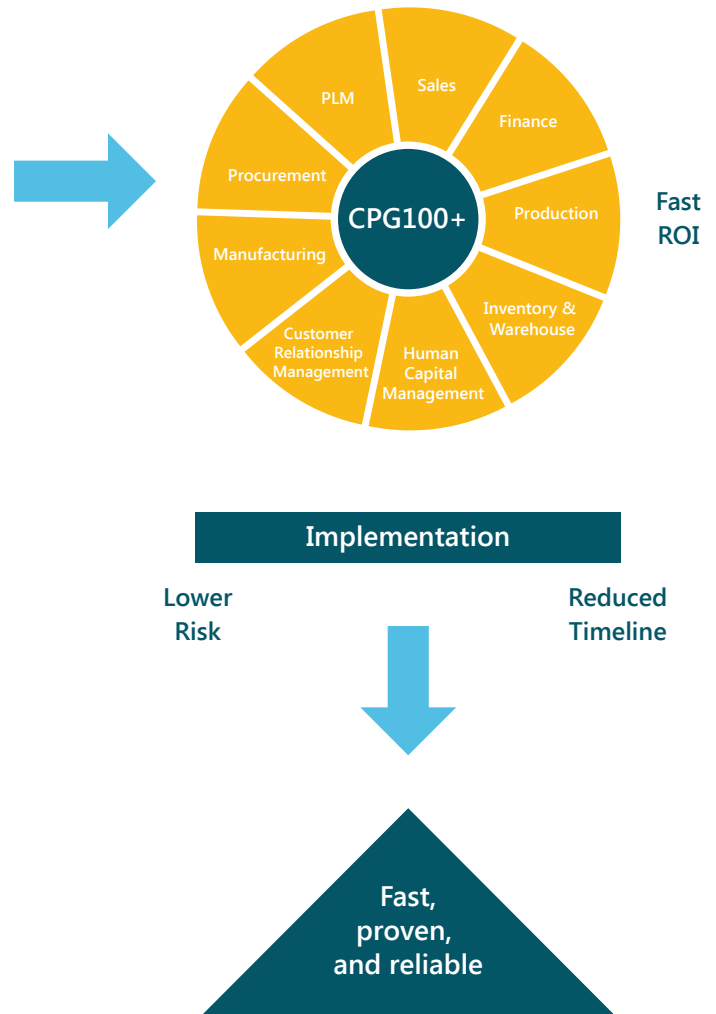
PLM
Sales
Finance
Procurement
CPG100+
Production
Manufacturing
Inventory & Warehouse
Customer Relationship Management
Human Capital Management

Fast ROI

Implementation

Lower Risk

Reduced Timeline

Fast, proven, and reliable